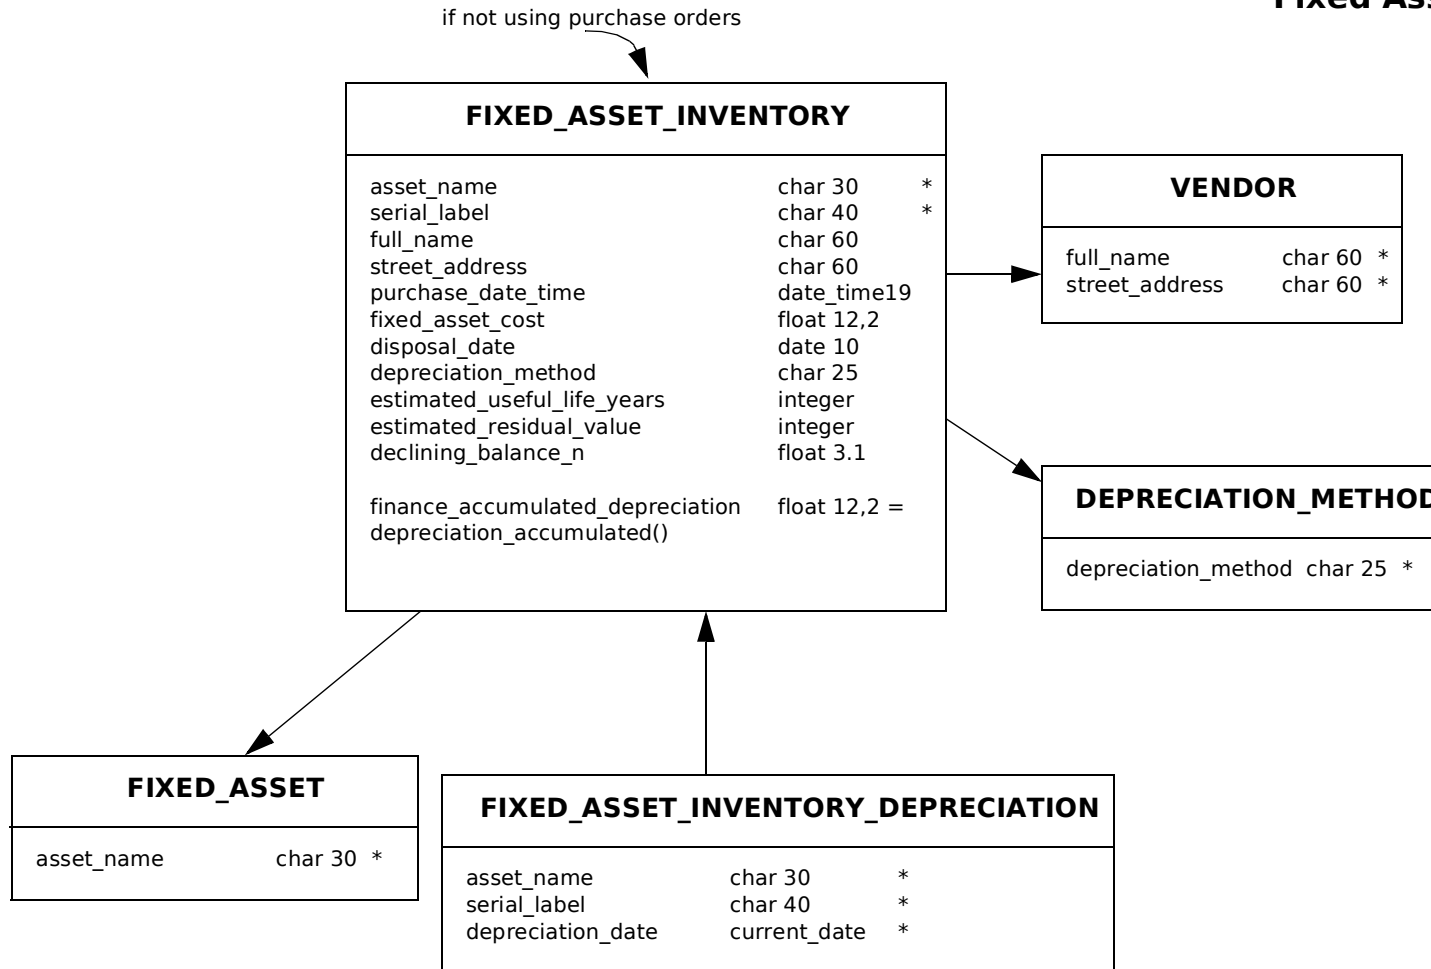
Fixed As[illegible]

if not using purchase orders

FIXED_ASSET_INVENTORY

asset_name char 30 *
serial_label char 40 *
full_name char 60
street_address char 60
purchase_date_time date_time19
fixed_asset_cost float 12,2
disposal_date date 10
depreciation_method char 25
estimated_useful_life_years integer
estimated_residual_value integer
declining_balance_n float 3.1

finance_accumulated_depreciation float 12,2 = depreciation_accumulated()

VENDOR

full_name char 60 *
street_address char 60 *

DEPRECIATION_METHOD

depreciation_method char 25 *

FIXED_ASSET

asset_name char 30 *

FIXED_ASSET_INVENTORY_DEPRECIATION

asset_name char 30 *
serial_label char 40 *
depreciation_date current_date *